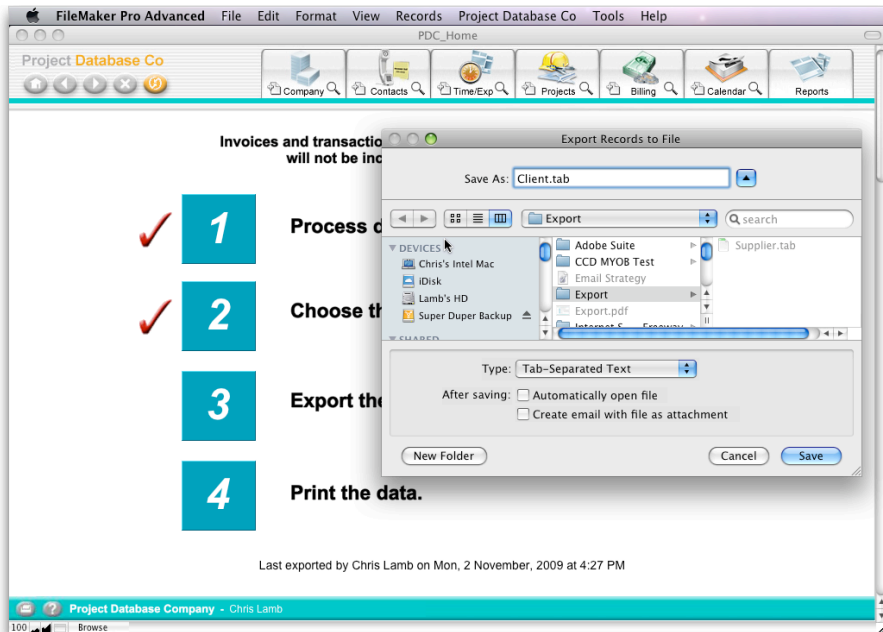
FileMaker Pro Advanced File Edit Format View Records Project Database Co Tools Help

PDC_Home

Project Database Co

Company Contacts Time/Exp Projects Billing Calendar Reports

Invoices and transactio
will not be inc

1 Process d

2 Choose th

3 Export the

4 Print the data.

Last exported by Chris Lamb on Mon, 2 November, 2009 at 4:27 PM

Export Records to File

Save As: Client.tab

Export

search

DEVICES
Chris's Intel Mac
iDisk
Lamb's HD
Super Duper Backup
SHARED

Adobe Suite
CCD MYOB Test
Email Strategy
Export
Export.pdf
Internet S... Freeway

Supplier.tab

Type: Tab-Separated Text

After saving: Automatically open file

Create email with file as attachment

New Folder

Cancel

Save

Project Database Company - Chris Lamb

100

Browse